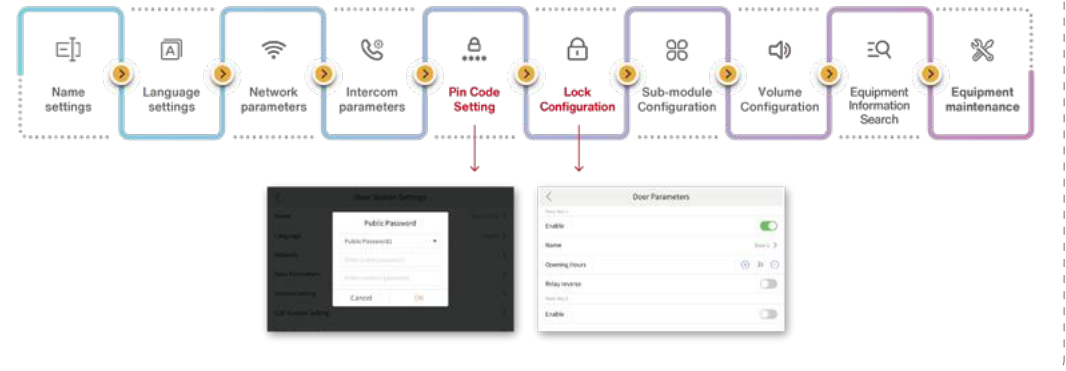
Name settings

Language settings

Network parameters

Intercom parameters

Pin Code Setting

Lock Configuration

Sub-module Configuration

Volume Configuration

Equipment Information Search

Equipment maintenance

Door Station Settings

Public Password

Public Password1

Cancel

OK

Door Parameters

Enable

Name

Door 1

Opening Hours

Relay reverse

Enable